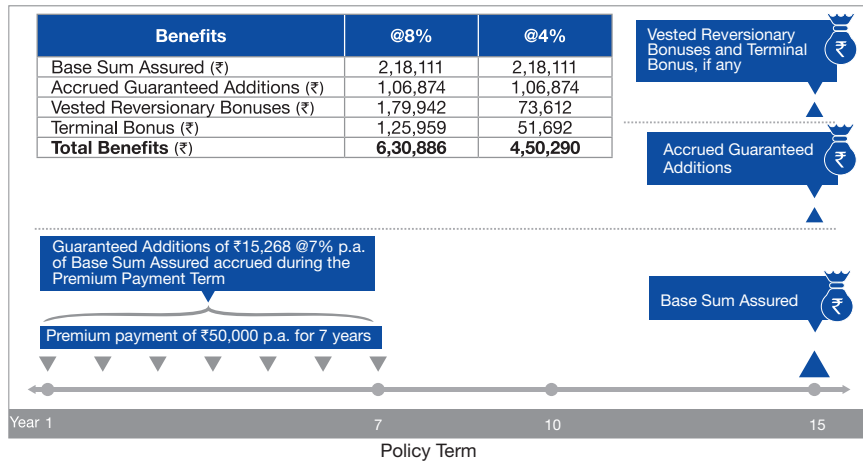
| Benefits | @8% | @4% |
|---|---|---|
| Base Sum Assured (₹) | 2,18,111 | 2,18,111 |
| Accrued Guaranteed Additions (₹) | 1,06,874 | 1,06,874 |
| Vested Reversionary Bonuses (₹) | 1,79,942 | 73,612 |
| Terminal Bonus (₹) | 1,25,959 | 51,692 |
| **Total Benefits** (₹) | **6,30,886** | **4,50,290** |

Vested Reversionary Bonuses and Terminal Bonus, if any

₹

Accrued Guaranteed Additions

₹

Guaranteed Additions of ₹15,268 @7% p.a. of Base Sum Assured accrued during the Premium Payment Term

Base Sum Assured

₹

Premium payment of ₹50,000 p.a. for 7 years

Year 1

7

10

15

Policy Term